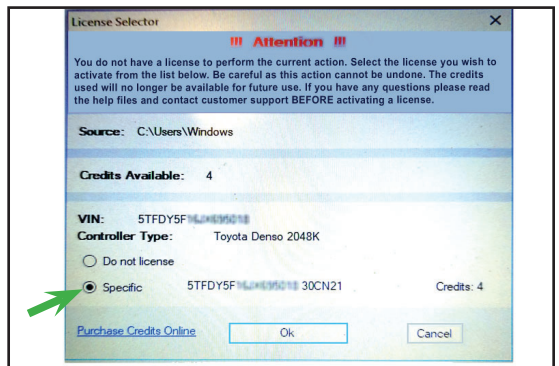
License Selector

!!! Attention !!!

You do not have a license to perform the current action. Select the license you wish to activate from the list below. Be careful as this action cannot be undone. The credits used will no longer be available for future use. If you have any questions please read the help files and contact customer support BEFORE activating a license.

Source: C:\Users\Windows

Credits Available: 4

VIN: 5TFDY5F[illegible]

Controller Type: Toyota Denso 2048K

Do not license

Specific 5TFDY5F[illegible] 30CN21 Credits: 4

Purchase Credits Online

Ok

Cancel